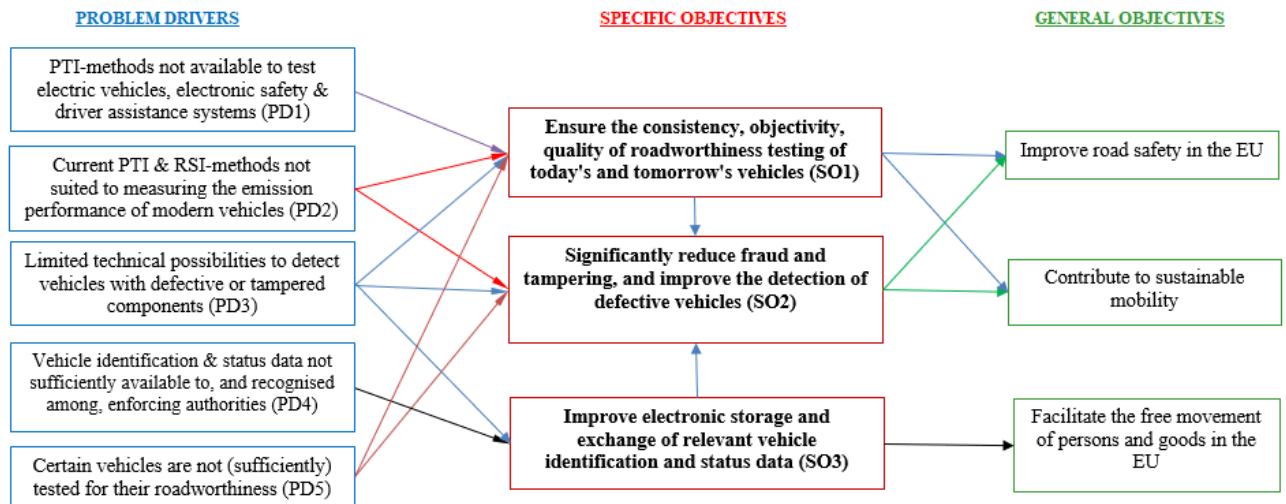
PROBLEM DRIVERS

SPECIFIC OBJECTIVES

GENERAL OBJECTIVES

PTI-methods not available to test electric vehicles, electronic safety & driver assistance systems (PD1)

Current PTI & RSI-methods not suited to measuring the emission performance of modern vehicles (PD2)

Limited technical possibilities to detect vehicles with defective or tampered components (PD3)

Vehicle identification & status data not sufficiently available to, and recognised among, enforcing authorities (PD4)

Certain vehicles are not (sufficiently) tested for their roadworthiness (PD5)

Ensure the consistency, objectivity, quality of roadworthiness testing of today's and tomorrow's vehicles (SO1)

Significantly reduce fraud and tampering, and improve the detection of defective vehicles (SO2)

Improve electronic storage and exchange of relevant vehicle identification and status data (SO3)

Improve road safety in the EU

Contribute to sustainable mobility

Facilitate the free movement of persons and goods in the EU